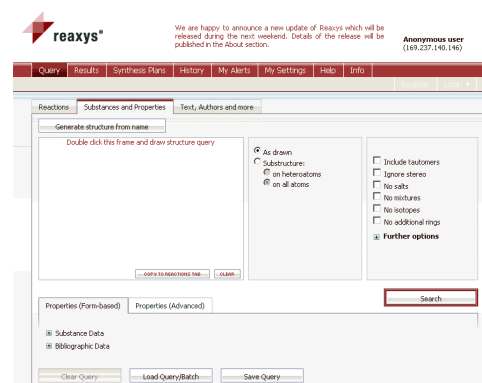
reaxys®

We are happy to announce a new update of Reaxys which will be released during the next weekend. Details of the release will be published in the About section.

Anonymous user
(169.237.140.146)

Query | Results | Synthesis Plans | History | My Alerts | My Settings | Help | Info

Reactions | Substances and Properties | Text, Authors and more

Generate structure from name

Double click this frame and draw structure query

COPY TO REACTIONS TAB | CLEAR

As drawn
Substructure:
on heteroatoms
on all atoms

Include tautomers
Ignore stereo
No salts
No mixtures
No isotopes
No additional rings
Further options

Search

Properties (Form-based) | Properties (Advanced)

Substance Data
Bibliographic Data

Clear Query | Load Query/Batch | Save Query